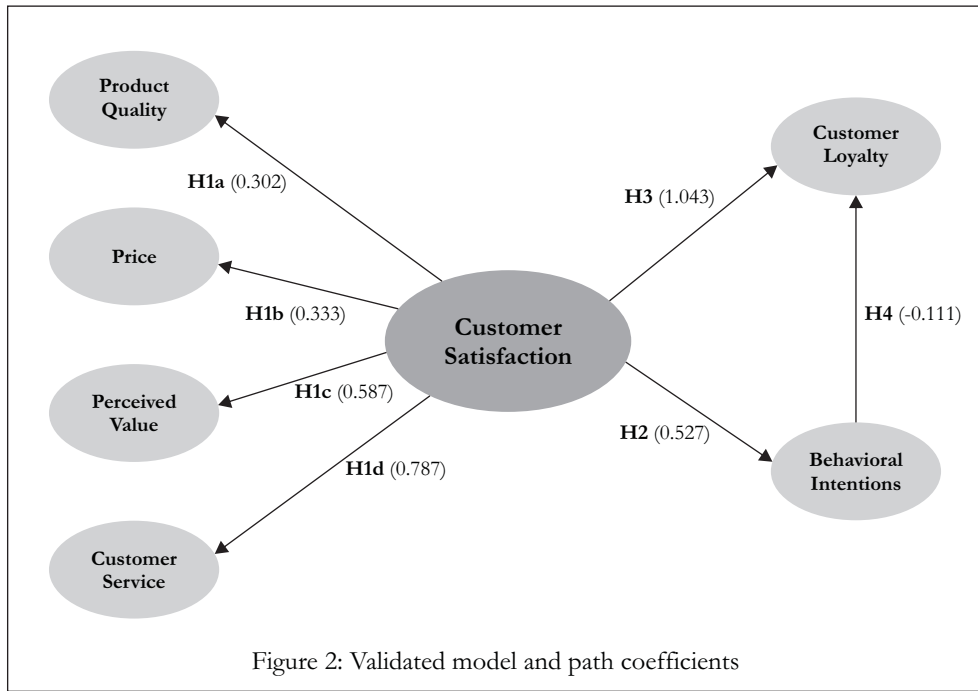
Product Quality

Price

Perceived Value

Customer Service

H1a (0.302)

H1b (0.333)

H1c (0.587)

H1d (0.787)

Customer Satisfaction

H3 (1.043)

H2 (0.527)

Customer Loyalty

H4 (-0.111)

Behavioral Intentions

Figure 2: Validated model and path coefficients